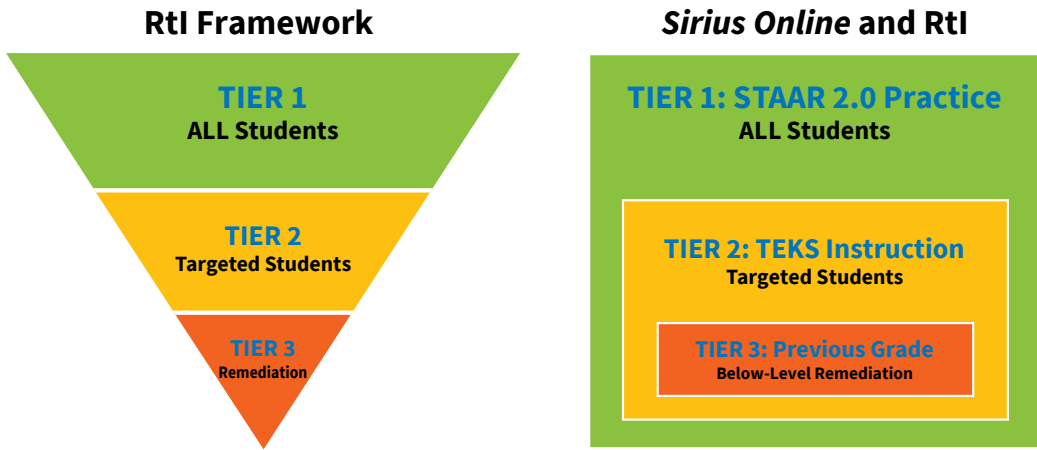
RtI Framework

TIER 1
ALL Students

TIER 2
Targeted Students

TIER 3
Remediation

*Sirius Online* and RtI

TIER 1: STAAR 2.0 Practice
ALL Students

TIER 2: TEKS Instruction
Targeted Students

TIER 3: Previous Grade
Below-Level Remediation